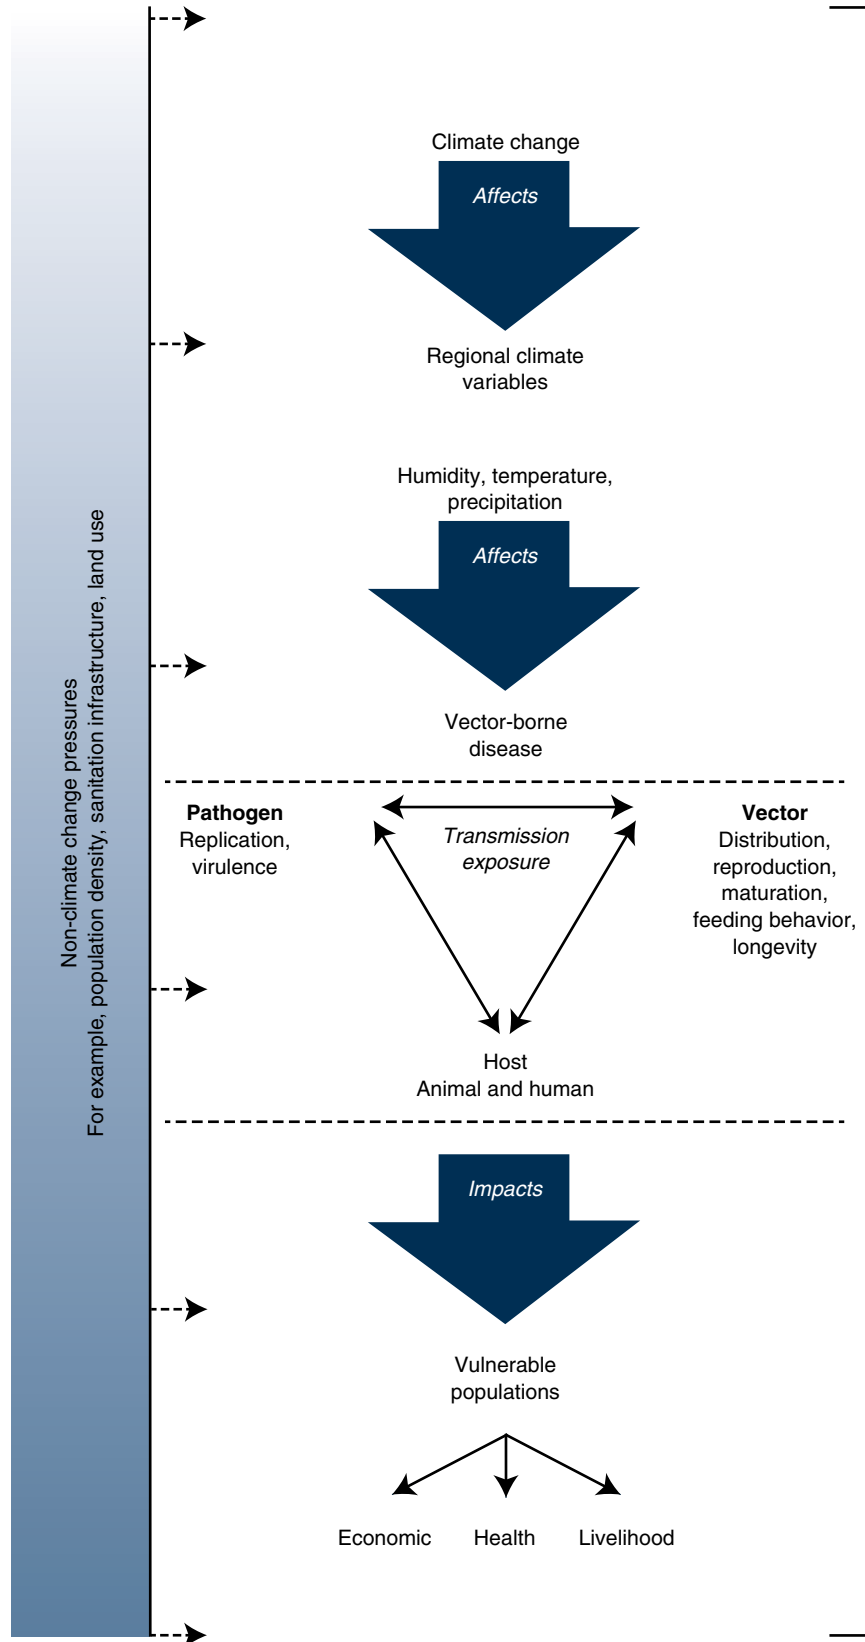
Non-climate change pressures
For example, population density, sanitation infrastructure, land use

Climate change

Affects

Regional climate variables

Humidity, temperature, precipitation

Affects

Vector-borne disease

Pathogen
Replication, virulence

Transmission exposure

Vector
Distribution, reproduction, maturation, feeding behavior, longevity

Host
Animal and human

Impacts

Vulnerable populations

Economic

Health

Livelihood